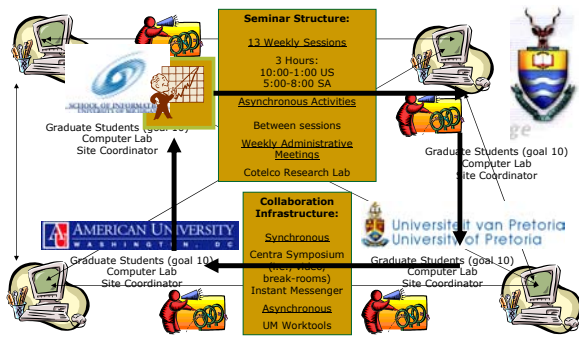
Seminar Structure:

13 Weekly Sessions

3 Hours:
10:00-1:00 US
5:00-8:00 SA

Asynchronous Activities

Between sessions

Weekly Administrative Meetings

Cotelco Research Lab

SCHOOL OF INFORMATI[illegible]

Graduate Students (goal 10)
Computer Lab
Site Coordinator

ge

Graduate Students (goal 10)
Computer Lab
Site Coordinator

Collaboration Infrastructure:

Synchronous

Centra Symposium
([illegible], video, break-rooms)
Instant Messenger

Asynchronous

UM Worktools

AMERICAN UNIVERSITY
WASHINGTON, DC

Graduate Students (goal 10)
Computer Lab
Site Coordinator

Universiteit van Pretoria
University of Pretoria

Graduate Students (goal 10)
Computer Lab
Site Coordinator